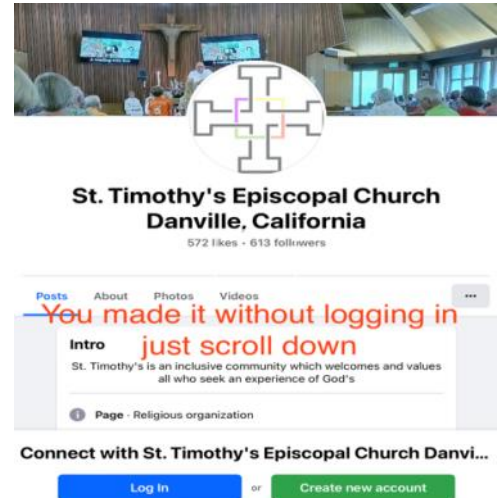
St. Timothy's Episcopal Church Danville, California

572 likes · 613 followers

Posts About Photos Videos ···

You made it without logging in just scroll down

Intro

St. Timothy's is an inclusive community which welcomes and values all who seek an experience of God's

Page · Religious organization

Connect with St. Timothy's Episcopal Church Danvi...

Log In or Create new account